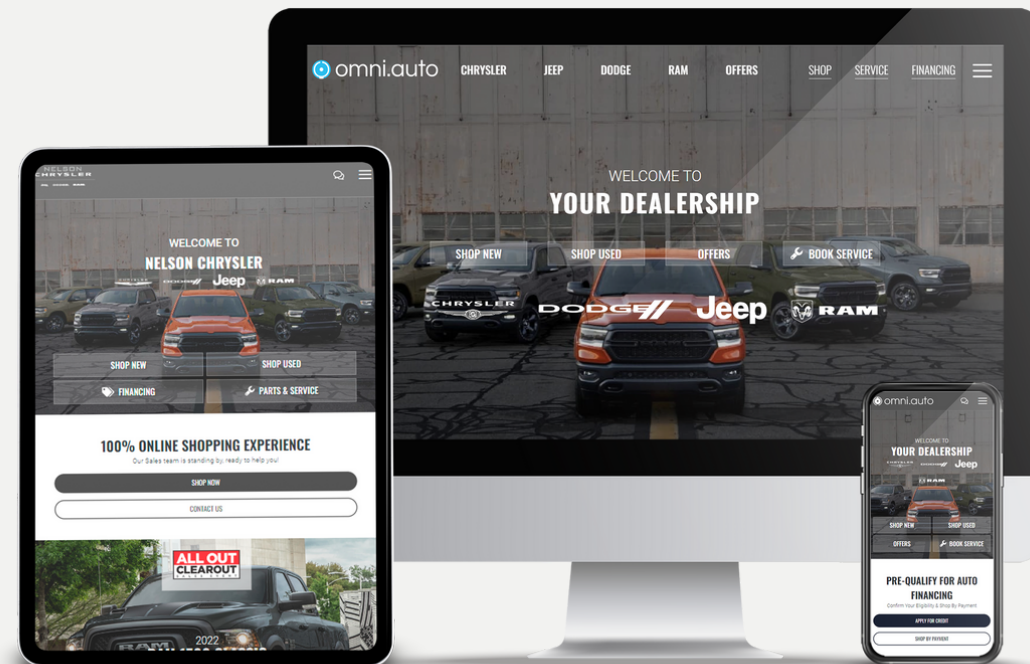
omni.auto CHRYSLER JEEP DODGE RAM OFFERS SHOP SERVICE FINANCING

WELCOME TO
YOUR DEALERSHIP

SHOP NEW SHOP USED OFFERS BOOK SERVICE

CHRYSLER DODGE Jeep RAM

NELSON CHRYSLER

WELCOME TO
NELSON CHRYSLER

CHRYSLER DODGE Jeep RAM

SHOP NEW SHOP USED
FINANCING PARTS & SERVICE

100% ONLINE SHOPPING EXPERIENCE
Our Sales team is standing by, ready to help you!

SHOP NOW
CONTACT US

ALL OUT CLEAROUT

2022

omni.auto

WELCOME TO
YOUR DEALERSHIP
CHRYSLER DODGE Jeep

SHOP NEW SHOP USED
OFFERS BOOK SERVICE

PRE-QUALIFY FOR AUTO FINANCING
Confirm Your Eligibility & Shop By Payment

APPLY FOR CREDIT
SHOP BY PAYMENT